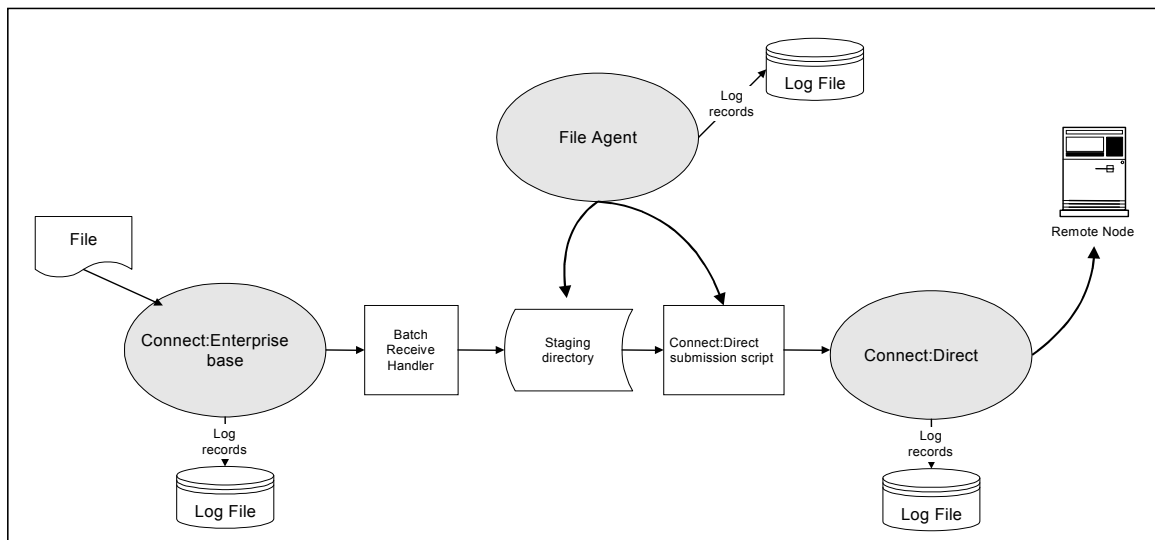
Log File

Log records

File Agent

Remote Node

File

Connect:Enterprise base

Batch Receive Handler

Staging directory

Connect:Direct submission script

Connect:Direct

Log records

Log File

Log records

Log File